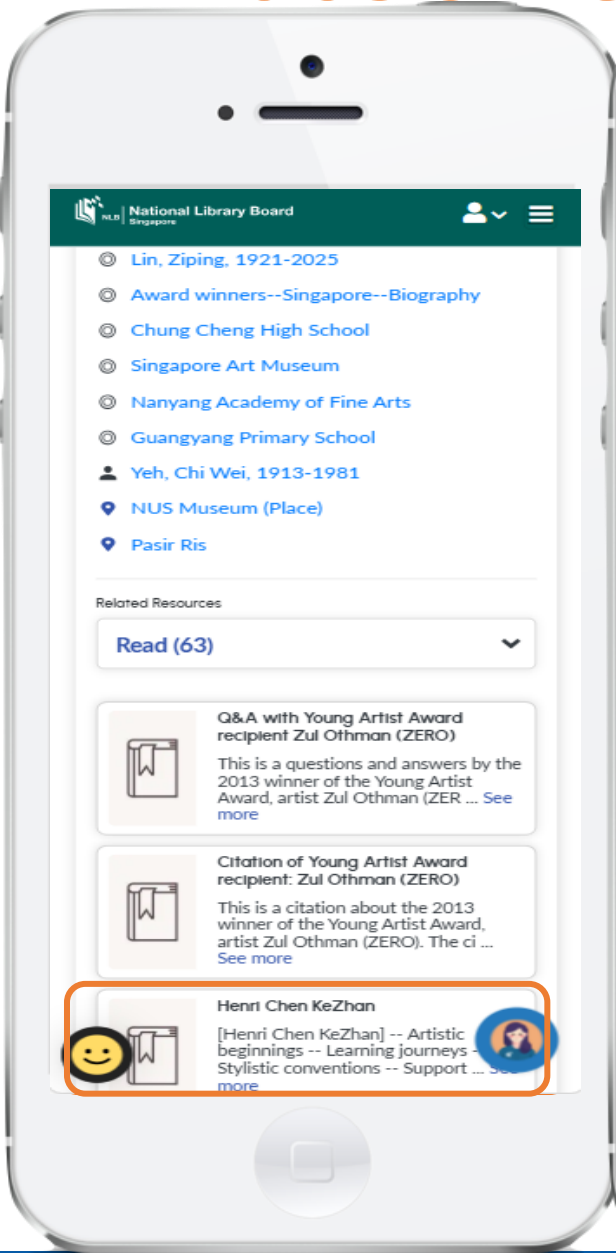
NLB | National Library Board Singapore

Lin, Ziping, 1921-2025

Award winners--Singapore--Biography

Chung Cheng High School

Singapore Art Museum

Nanyang Academy of Fine Arts

Guangyang Primary School

Yeh, Chi Wei, 1913-1981

NUS Museum (Place)

Pasir Ris

Related Resources

Read (63)

Q&A with Young Artist Award recipient Zul Othman (ZERO)

This is a questions and answers by the 2013 winner of the Young Artist Award, artist Zul Othman (ZER ... See more

Citation of Young Artist Award recipient: Zul Othman (ZERO)

This is a citation about the 2013 winner of the Young Artist Award, artist Zul Othman (ZERO). The ci ... See more

Henri Chen KeZhan

[Henri Chen KeZhan] -- Artistic beginnings -- Learning journeys -- Stylistic conventions -- Support ... See more